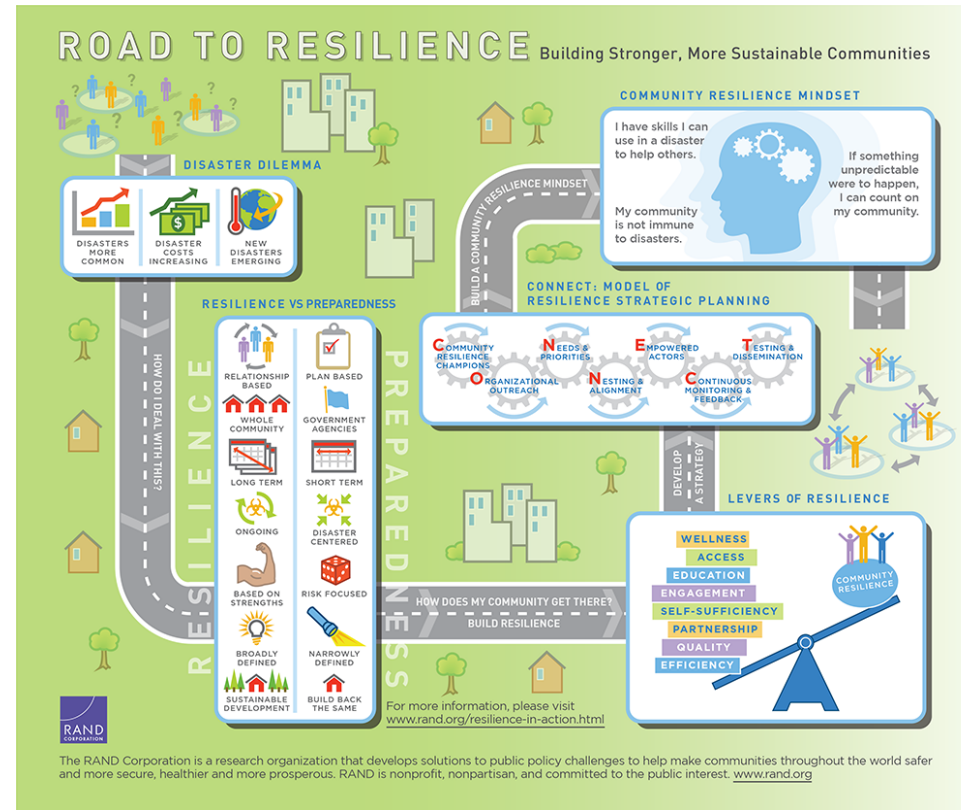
ROAD TO RESILIENCE Building Stronger, More Sustainable Communities

DISASTER DILEMMA

DISASTERS MORE COMMON

DISASTER COSTS INCREASING

NEW DISASTERS EMERGING

HOW DO I DEAL WITH THIS?

RESILIENCE VS PREPAREDNESS

RESILIENCE

PREPAREDNESS

RELATIONSHIP BASED

PLAN BASED

WHOLE COMMUNITY

GOVERNMENT AGENCIES

LONG TERM

SHORT TERM

ONGOING

DISASTER CENTERED

BASED ON STRENGTHS

RISK FOCUSED

BROADLY DEFINED

NARROWLY DEFINED

SUSTAINABLE DEVELOPMENT

BUILD BACK THE SAME

BUILD A COMMUNITY RESILIENCE MINDSET

COMMUNITY RESILIENCE MINDSET

I have skills I can use in a disaster to help others.

My community is not immune to disasters.

If something unpredictable were to happen, I can count on my community.

CONNECT: MODEL OF RESILIENCE STRATEGIC PLANNING

COMMUNITY RESILIENCE CHAMPIONS

ORGANIZATIONAL OUTREACH

NEEDS & PRIORITIES

NESTING & ALIGNMENT

EMPOWERED ACTORS

CONTINUOUS MONITORING & FEEDBACK

TESTING & DISSEMINATION

DEVELOP A STRATEGY

LEVERS OF RESILIENCE

WELLNESS

ACCESS

EDUCATION

ENGAGEMENT

SELF-SUFFICIENCY

PARTNERSHIP

QUALITY

EFFICIENCY

COMMUNITY RESILIENCE

HOW DOES MY COMMUNITY GET THERE?

BUILD RESILIENCE

For more information, please visit www.rand.org/resilience-in-action.html

RAND CORPORATION

The RAND Corporation is a research organization that develops solutions to public policy challenges to help make communities throughout the world safer and more secure, healthier and more prosperous. RAND is nonprofit, nonpartisan, and committed to the public interest. www.rand.org